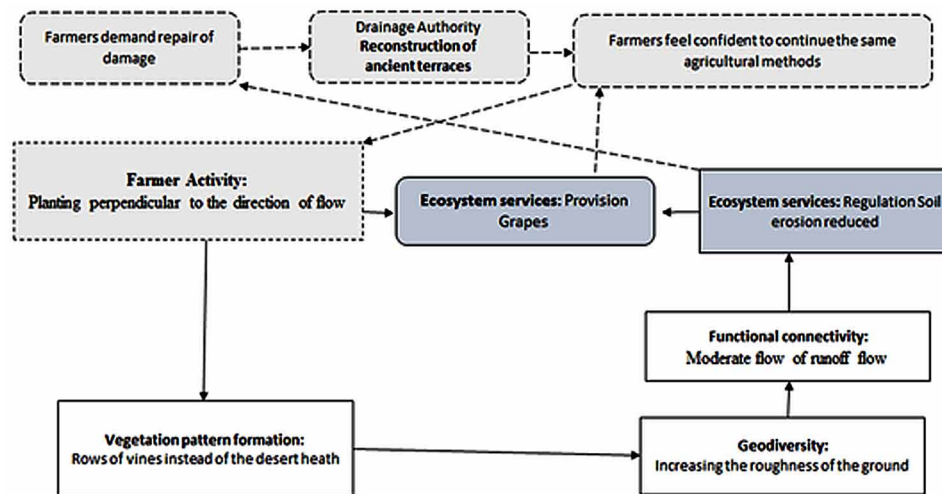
Farmers demand repair of damage

Drainage Authority Reconstruction of ancient terraces

Farmers feel confident to continue the same agricultural methods

Farmer Activity:
Planting perpendicular to the direction of flow

Ecosystem services: Provision Grapes

Ecosystem services: Regulation Soil erosion reduced

Functional connectivity:
Moderate flow of runoff flow

Vegetation pattern formation:
Rows of vines instead of the desert heath

Geodiversity:
Increasing the roughness of the ground